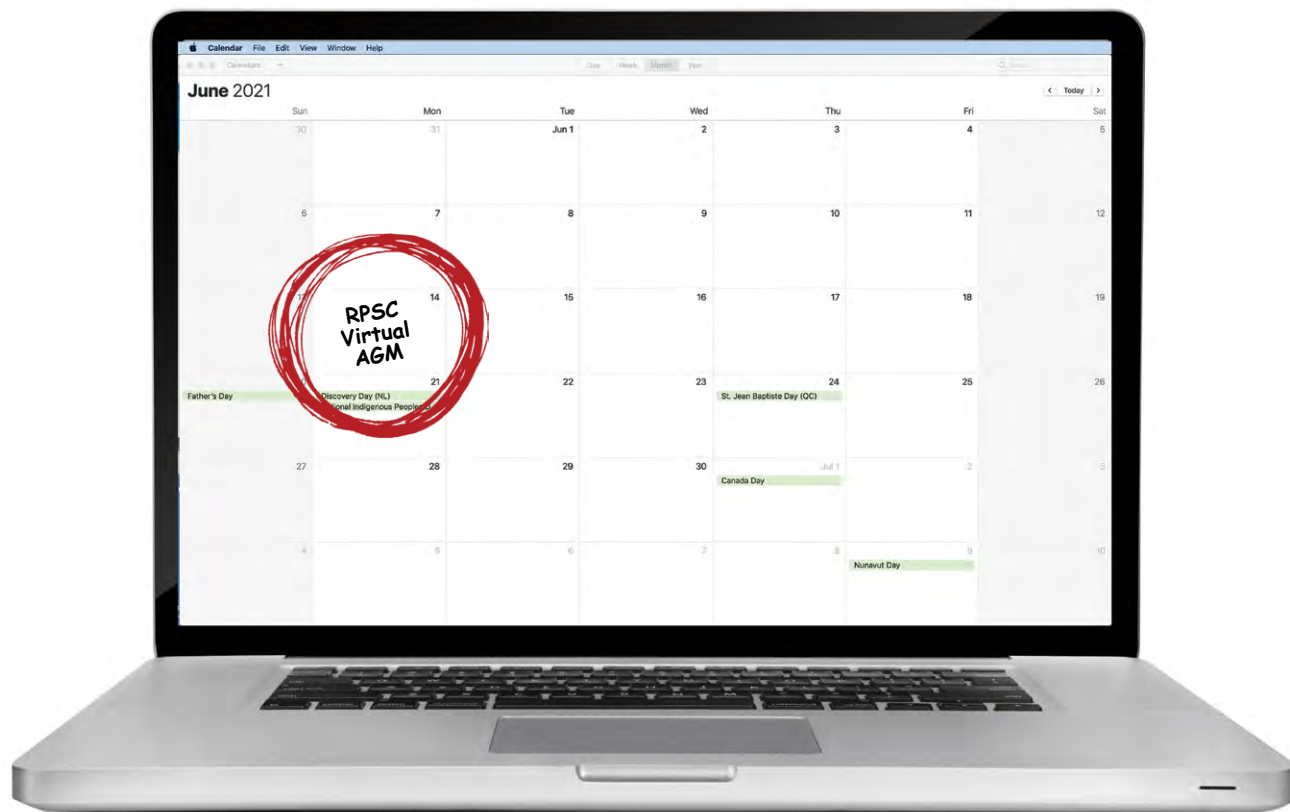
Calendar File Edit View Window Help

Calendars +

Day Week Month Year

Search

June 2021

< Today >

| Sun | Mon | Tue | Wed | Thu | Fri | Sat |
|---|---|---|---|---|---|---|
| 30 | 31 | Jun 1 | 2 | 3 | 4 | 5 |
| 6 | 7 | 8 | 9 | 10 | 11 | 12 |
| 13 | 14 | 15 | 16 | 17 | 18 | 19 |
| 20 Father's Day | 21 Discovery Day (NL) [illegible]ional Indigenous Peoples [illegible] | 22 | 23 | 24 St. Jean Baptiste Day (QC) | 25 | 26 |
| 27 | 28 | 29 | 30 | Jul 1 Canada Day | 2 | 3 |
| 4 | 5 | 6 | 7 | 8 | 9 Nunavut Day | 10 |

RPSC Virtual AGM